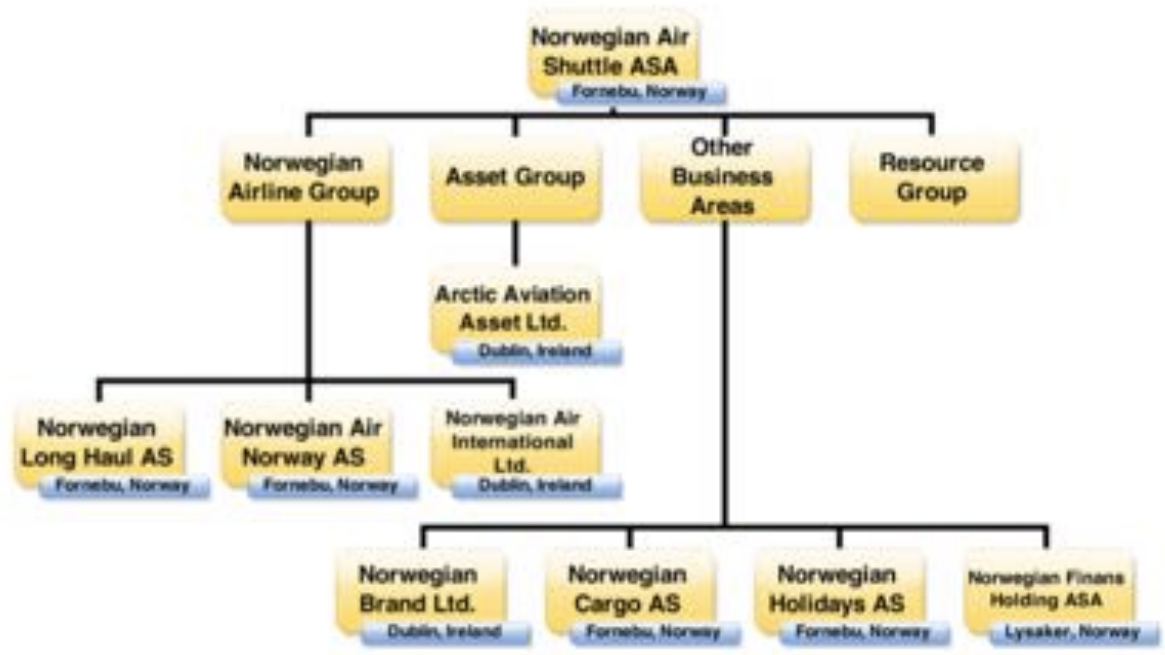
Norwegian Air Shuttle ASA
Fornebu, Norway

Norwegian Airline Group

Asset Group

Other Business Areas

Resource Group

Arctic Aviation Asset Ltd.
Dublin, Ireland

Norwegian Long Haul AS
Fornebu, Norway

Norwegian Air Norway AS
Fornebu, Norway

Norwegian Air International Ltd.
Dublin, Ireland

Norwegian Brand Ltd.
Dublin, Ireland

Norwegian Cargo AS
Fornebu, Norway

Norwegian Holidays AS
Fornebu, Norway

Norwegian Finans Holding ASA
Lysaker, Norway